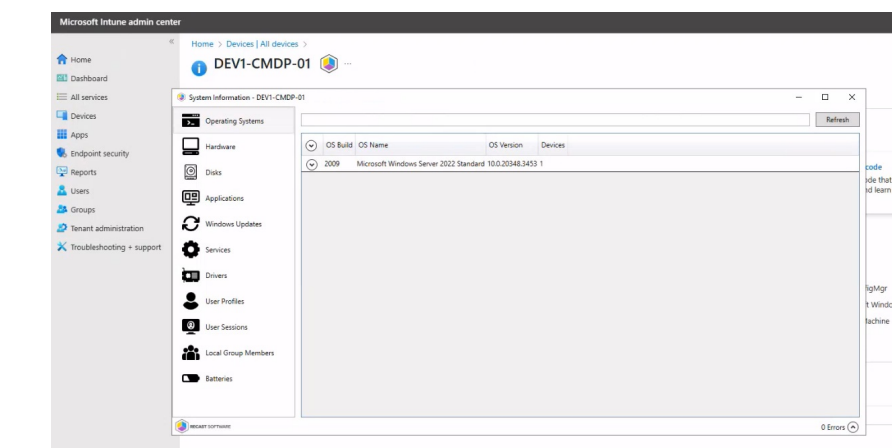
Microsoft Intune admin center

Home
Dashboard
All services
Devices
Apps
Endpoint security
Reports
Users
Groups
Tenant administration
Troubleshooting + support

Home > Devices | All devices >

DEV1-CMDP-01 ...

System Information - DEV1-CMDP-01

Operating Systems
Hardware
Disks
Applications
Windows Updates
Services
Drivers
User Profiles
User Sessions
Local Group Members
Batteries

Refresh

| | OS Build | OS Name | OS Version | Devices |
|---|---|---|---|---|
| | 2009 | Microsoft Windows Server 2022 Standard | 10.0.20348.3453 | 1 |

code
ode that
d learn

fgMgr
t Windo
lachine

0 Errors